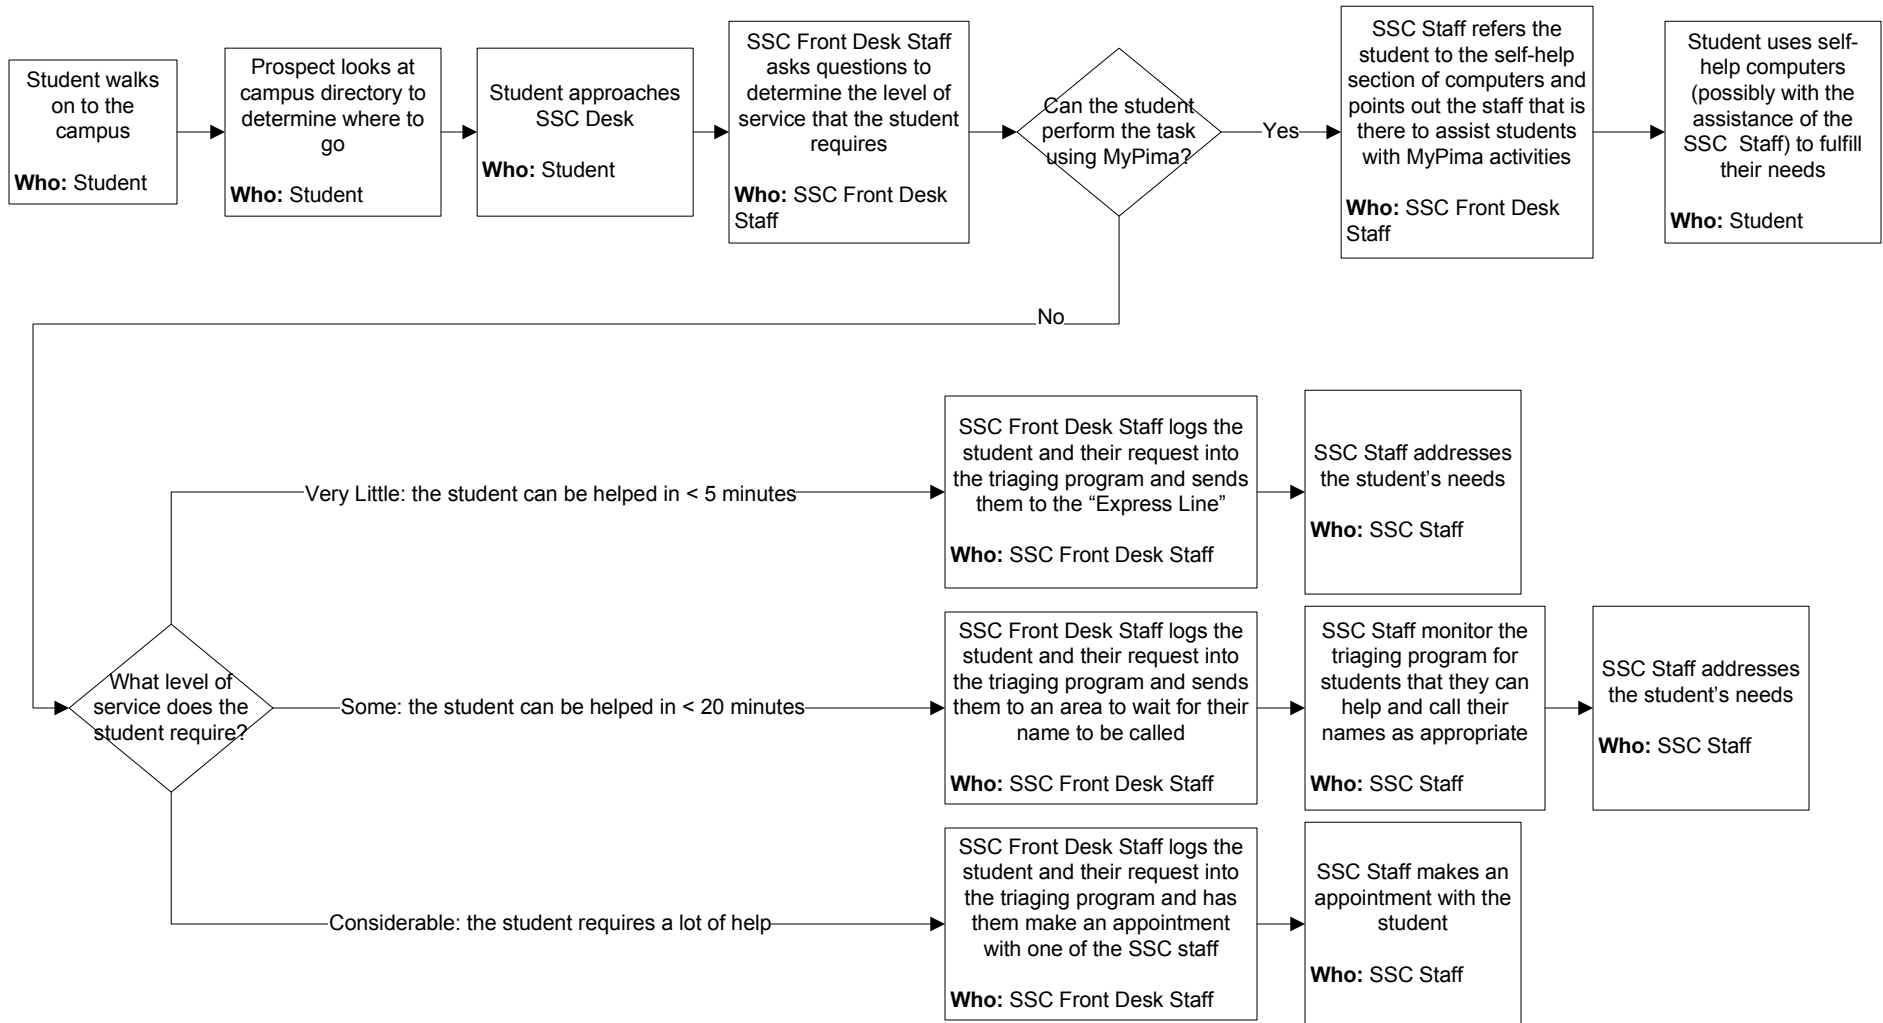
Student walks on to the campus

**Who:** Student

Prospect looks at campus directory to determine where to go

**Who:** Student

Student approaches SSC Desk

**Who:** Student

SSC Front Desk Staff asks questions to determine the level of service that the student requires

**Who:** SSC Front Desk Staff

Can the student perform the task using MyPima?

Yes

SSC Staff refers the student to the self-help section of computers and points out the staff that is there to assist students with MyPima activities

**Who:** SSC Front Desk Staff

Student uses self-help computers (possibly with the assistance of the SSC Staff) to fulfill their needs

**Who:** Student

No

What level of service does the student require?

Very Little: the student can be helped in < 5 minutes

SSC Front Desk Staff logs the student and their request into the triaging program and sends them to the "Express Line"

**Who:** SSC Front Desk Staff

SSC Staff addresses the student's needs

**Who:** SSC Staff

Some: the student can be helped in < 20 minutes

SSC Front Desk Staff logs the student and their request into the triaging program and sends them to an area to wait for their name to be called

**Who:** SSC Front Desk Staff

SSC Staff monitor the triaging program for students that they can help and call their names as appropriate

**Who:** SSC Staff

SSC Staff addresses the student's needs

**Who:** SSC Staff

Considerable: the student requires a lot of help

SSC Front Desk Staff logs the student and their request into the triaging program and has them make an appointment with one of the SSC staff

**Who:** SSC Front Desk Staff

SSC Staff makes an appointment with the student

**Who:** SSC Staff